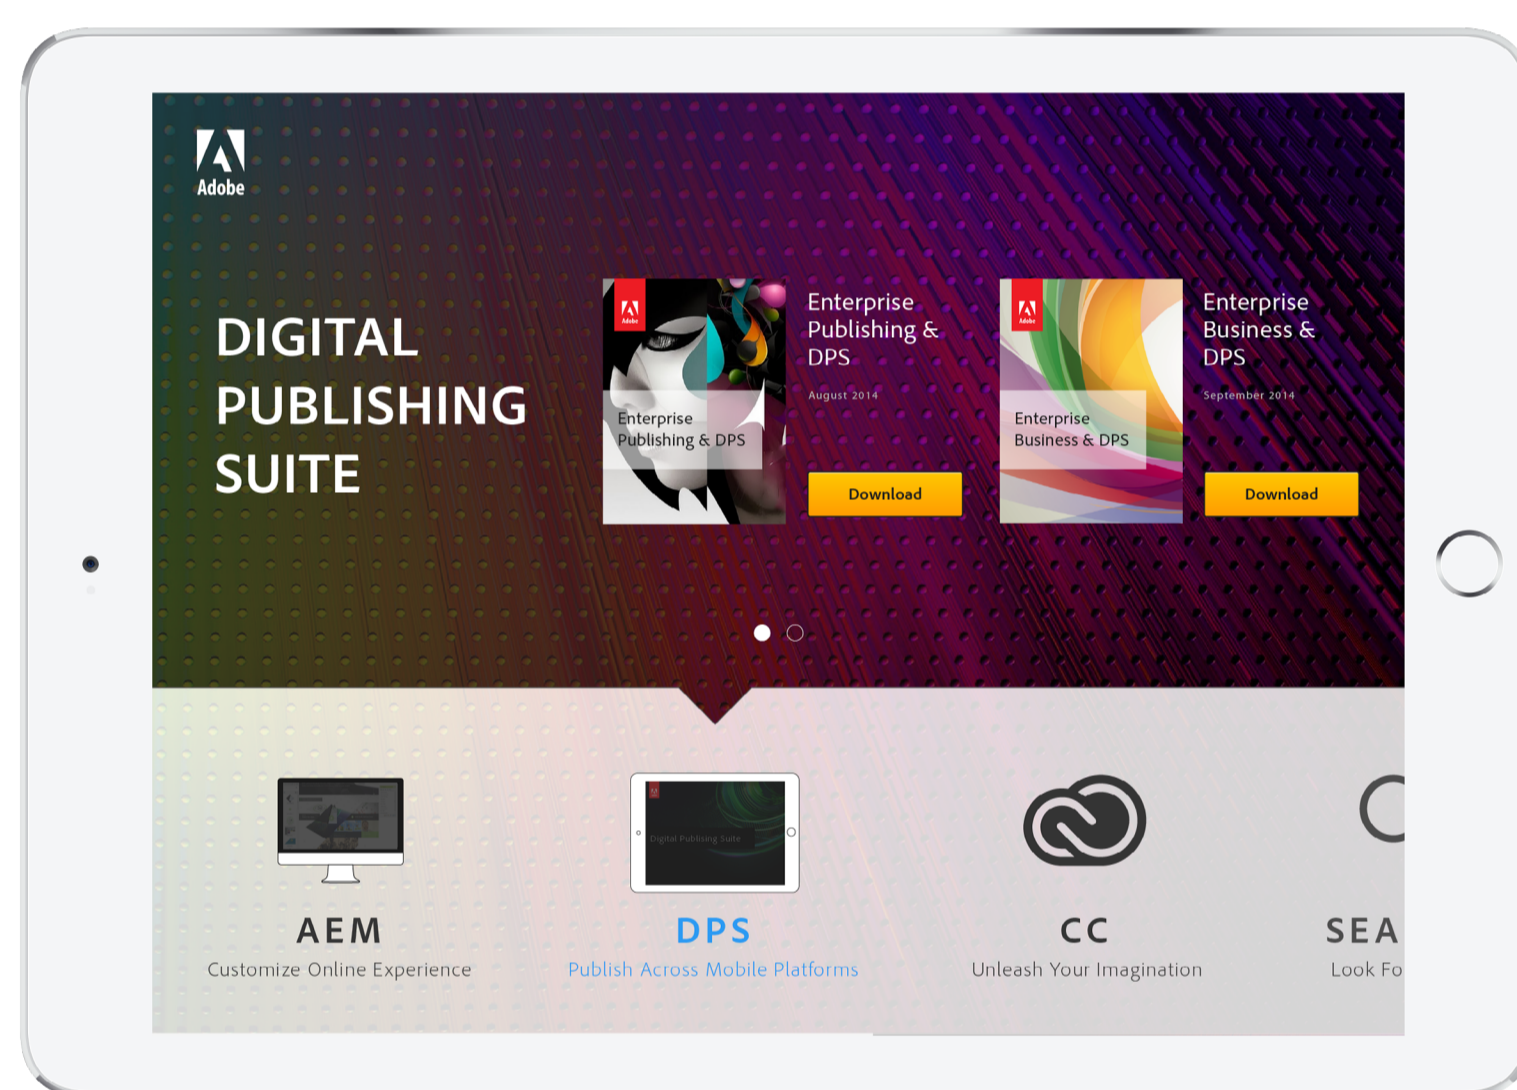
Adobe

DIGITAL PUBLISHING SUITE

Enterprise Publishing & DPS

Enterprise Publishing & DPS

August 2014

Download

Enterprise Business & DPS

Enterprise Business & DPS

September 2014

Download

Digital Publishing Suite

AEM
Customize Online Experience

DPS
Publish Across Mobile Platforms

CC
Unleash Your Imagination

SEA
Look Fo